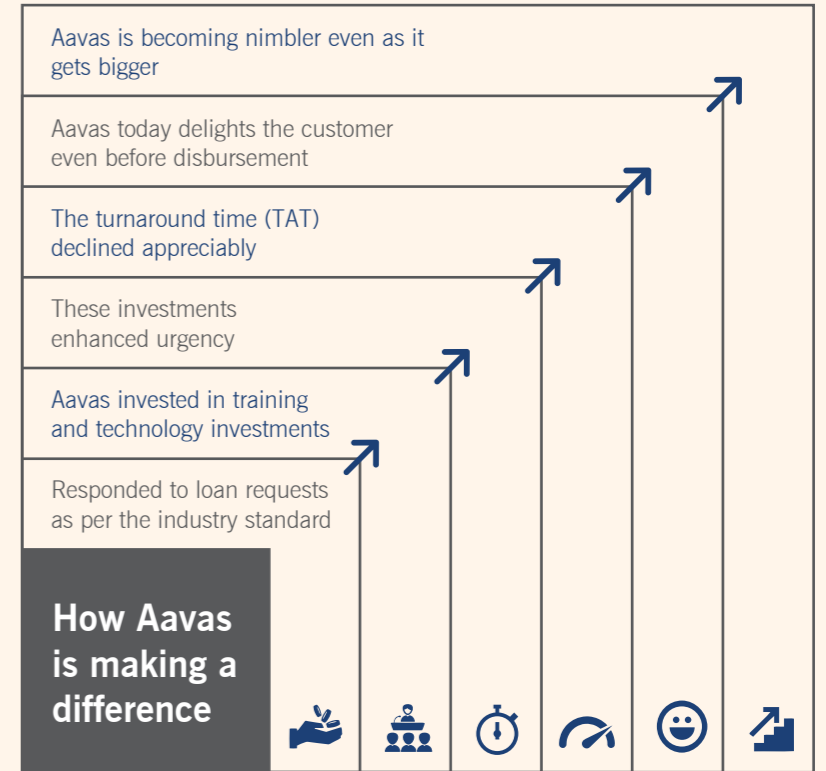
Aavas is becoming nimbler even as it gets bigger

Aavas today delights the customer even before disbursement

The turnaround time (TAT) declined appreciably

These investments enhanced urgency

Aavas invested in training and technology investments

Responded to loan requests as per the industry standard

How Aavas is making a difference